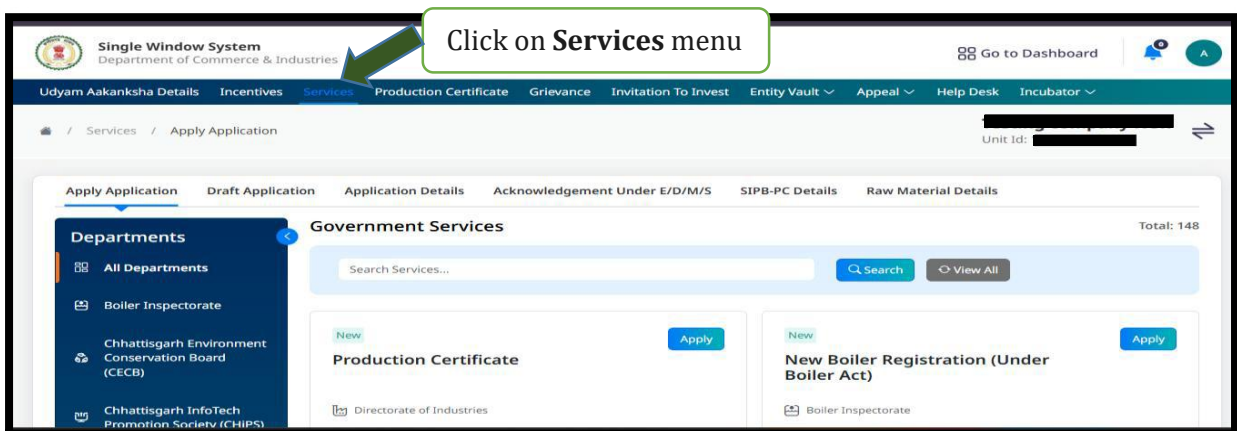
Single Window System
Department of Commerce & Industries

Click on **Services** menu

Go to Dashboard

0

A

Udyam Aakanksha Details Incentives Services Production Certificate Grievance Invitation To Invest Entity Vault Appeal Help Desk Incubator

/ Services / Apply Application

Unit Id: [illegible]

Apply Application Draft Application Application Details Acknowledgement Under E/D/M/S SIPB-PC Details Raw Material Details

Departments

All Departments

Boiler Inspectorate

Chhattisgarh Environment Conservation Board (CECB)

Chhattisgarh InfoTech Promotion Society (CHiPS)

Government Services

Total: 148

Search Services...

Search

View All

New

Apply

Production Certificate

Directorate of Industries

New

Apply

New Boiler Registration (Under Boiler Act)

Boiler Inspectorate